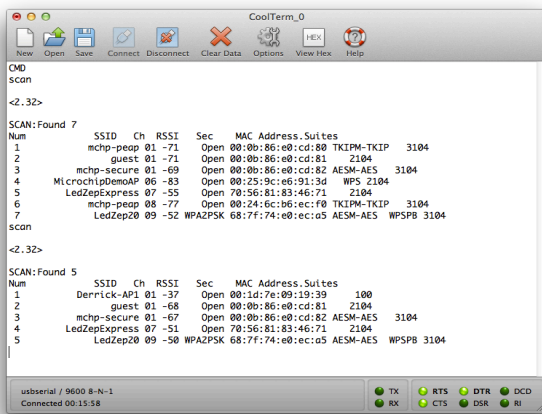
CoolTerm_0

New Open Save Connect Disconnect Clear Data Options View Hex Help

CMD
scan

<2.32>

SCAN:Found 7
Num SSID Ch RSSI Sec MAC Address.Suites
1 mchp-peap 01 -71 Open 00:0b:86:e0:cd:80 TKIPM-TKIP 3104
2 guest 01 -71 Open 00:0b:86:e0:cd:81 2104
3 mchp-secure 01 -69 Open 00:0b:86:e0:cd:82 AESM-AES 3104
4 MicrochipDemoAP 06 -83 Open 00:25:9c:e6:91:3d WPS 2104
5 LedZepExpress 07 -55 Open 70:56:81:83:46:71 2104
6 mchp-peap 08 -77 Open 00:24:6c:b6:ec:f0 TKIPM-TKIP 3104
7 LedZep20 09 -52 WPA2PSK 68:7f:74:e0:ec:a5 AESM-AES WPSPB 3104
scan

<2.32>

SCAN:Found 5
Num SSID Ch RSSI Sec MAC Address.Suites
1 Derrick-AP1 01 -37 Open 00:1d:7e:09:19:39 100
2 guest 01 -68 Open 00:0b:86:e0:cd:81 2104
3 mchp-secure 01 -67 Open 00:0b:86:e0:cd:82 AESM-AES 3104
4 LedZepExpress 07 -51 Open 70:56:81:83:46:71 2104
5 LedZep20 09 -50 WPA2PSK 68:7f:74:e0:ec:a5 AESM-AES WPSPB 3104

usbserial / 9600 8-N-1
Connected 00:15:58
TX RX RTS CTS DTR DSR DCD RI